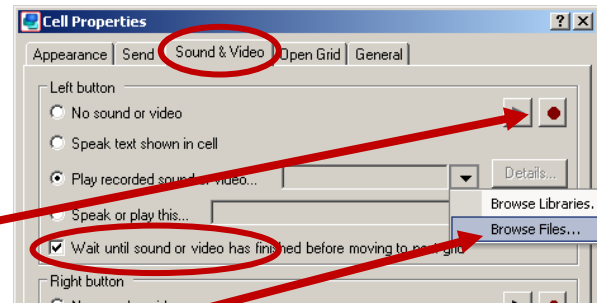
Cell Properties

Appearance | Send | Sound & Video | Open Grid | General

Left button

No sound or video

Speak text shown in cell

Play recorded sound or video...

Details...

Speak or play this...

Browse Libraries.

Browse Files...

Wait until sound or video has finished before moving to next grid

Right button